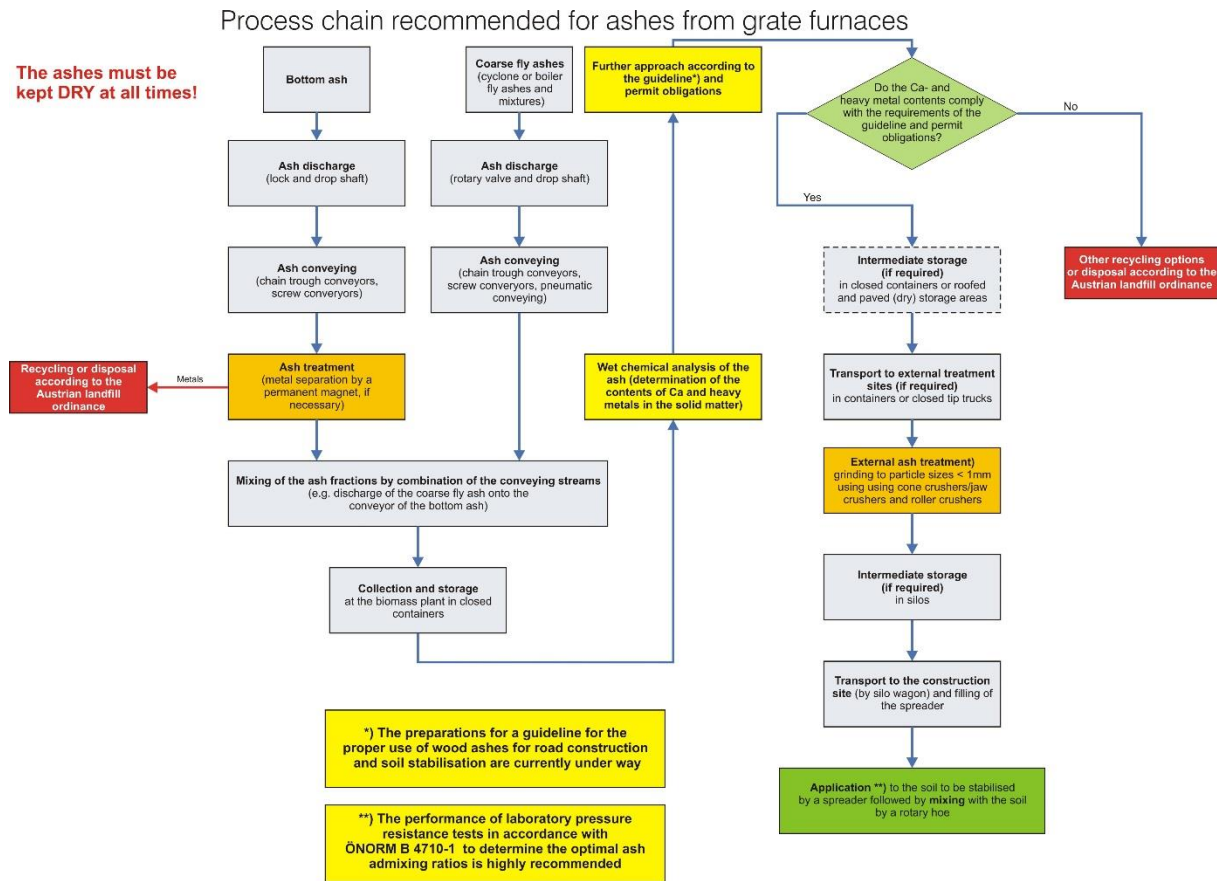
Process chain recommended for ashes from grate furnaces

The ashes must be kept DRY at all times!

Bottom ash

Coarse fly ashes (cyclone or boiler fly ashes and mixtures)

Further approach according to the guideline*) and permit obligations

Do the Ca- and heavy metal contents comply with the requirements of the guideline and permit obligations?

No

Yes

Ash discharge (lock and drop shaft)

Ash discharge (rotary valve and drop shaft)

Ash conveying (chain trough conveyors, screw conveyors)

Ash conveying (chain trough conveyors, screw conveyors, pneumatic conveying)

Intermediate storage (if required) in closed containers or roofed and paved (dry) storage areas

Other recycling options or disposal according to the Austrian landfill ordinance

Recycling or disposal according to the Austrian landfill ordinance

Metals

Ash treatment (metal separation by a permanent magnet, if necessary)

Wet chemical analysis of the ash (determination of the contents of Ca and heavy metals in the solid matter)

Transport to external treatment sites (if required) in containers or closed tip trucks

Mixing of the ash fractions by combination of the conveying streams (e.g. discharge of the coarse fly ash onto the conveyor of the bottom ash)

External ash treatment) grinding to particle sizes < 1mm using using cone crushers/jaw crushers and roller crushers

Collection and storage at the biomass plant in closed containers

Intermediate storage (if required) in silos

Transport to the construction site (by silo wagon) and filling of the spreader

*) The preparations for a guideline for the proper use of wood ashes for road construction and soil stabilisation are currently under way

Application **) to the soil to be stabilised by a spreader followed by mixing with the soil by a rotary hoe

**) The performance of laboratory pressure resistance tests in accordance with ÖNORM B 4710-1 to determine the optimal ash admixing ratios is highly recommended